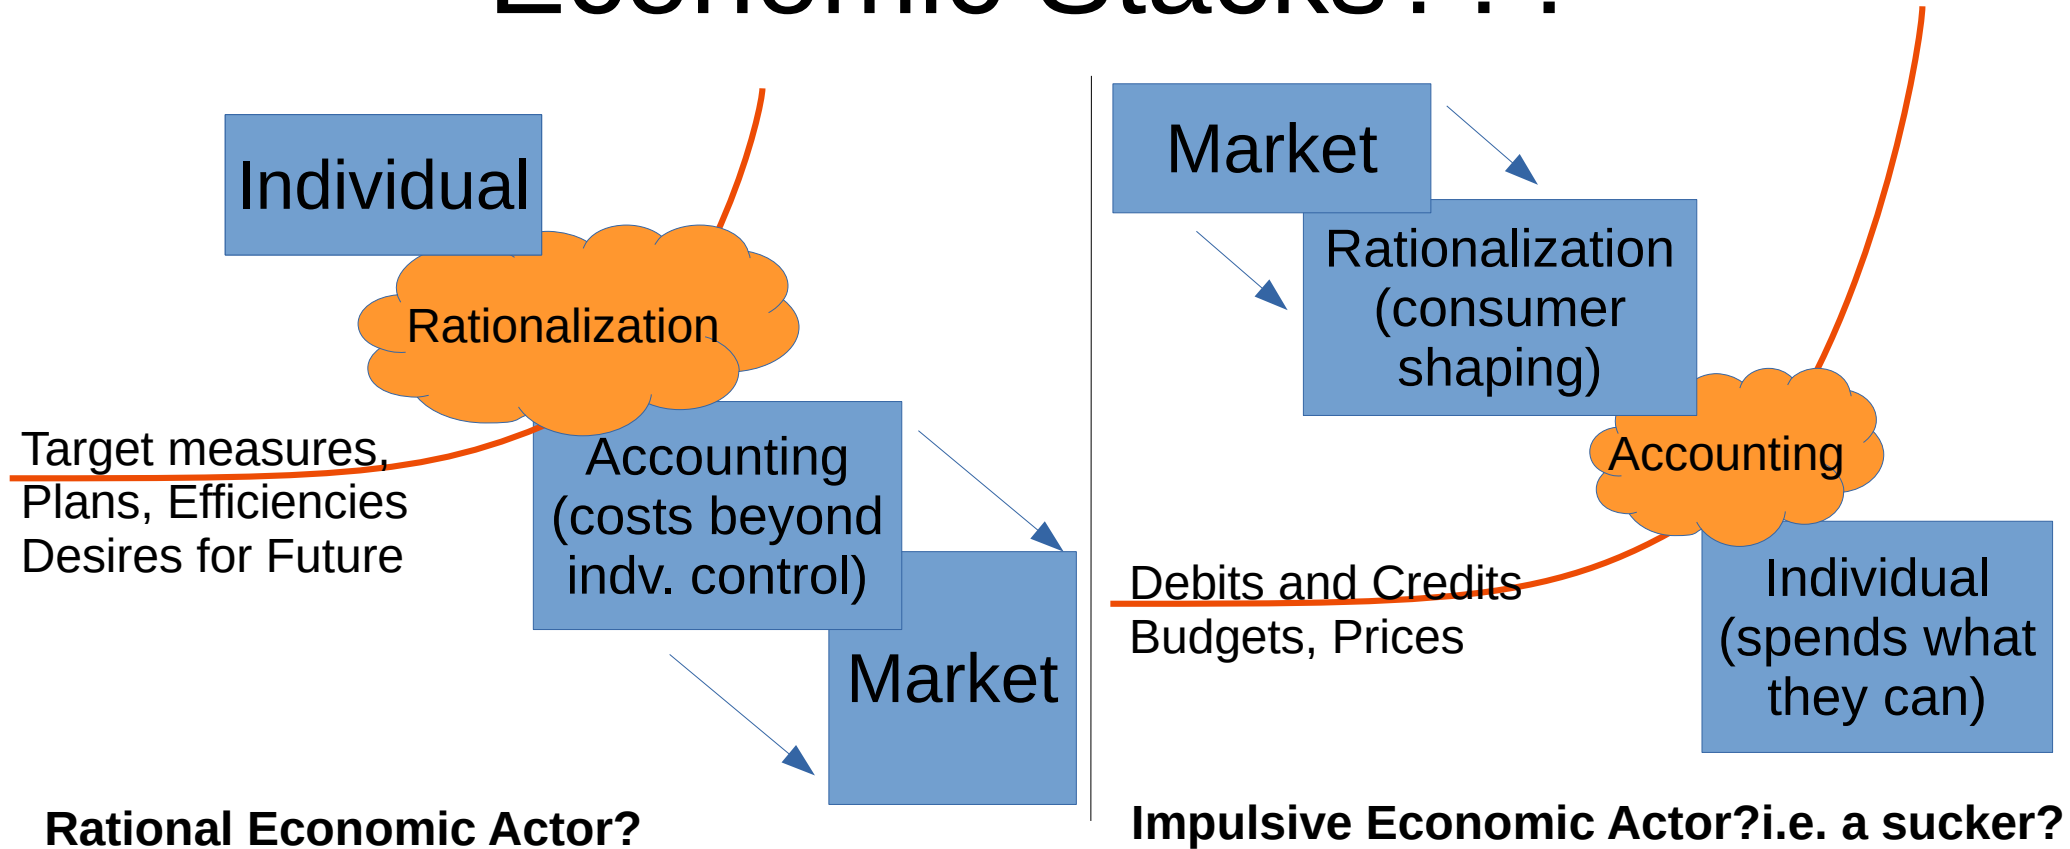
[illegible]

Individual

Rationalization

Target measures, Plans, Efficiencies Desires for Future

Accounting (costs beyond indv. control)

Market

Rational Economic Actor?

Market

Rationalization (consumer shaping)

Accounting

Debits and Credits Budgets, Prices

Individual (spends what they can)

Impulsive Economic Actor?i.e. a sucker?